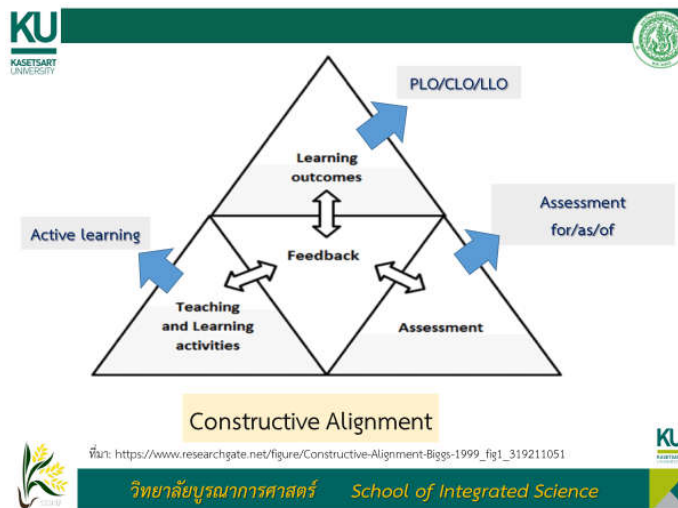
KU
KASETSART UNIVERSITY

PLO/CLO/LLO

Learning outcomes

Assessment for/as/of

Active learning

Feedback

Teaching and Learning activities

Assessment

Constructive Alignment

ที่มา: https://www.researchgate.net/figure/Constructive-Alignment-Biggs-1999_fig1_319211051

KU

วิทยาลัยบูรณาการศาสตร์ School of Integrated Science